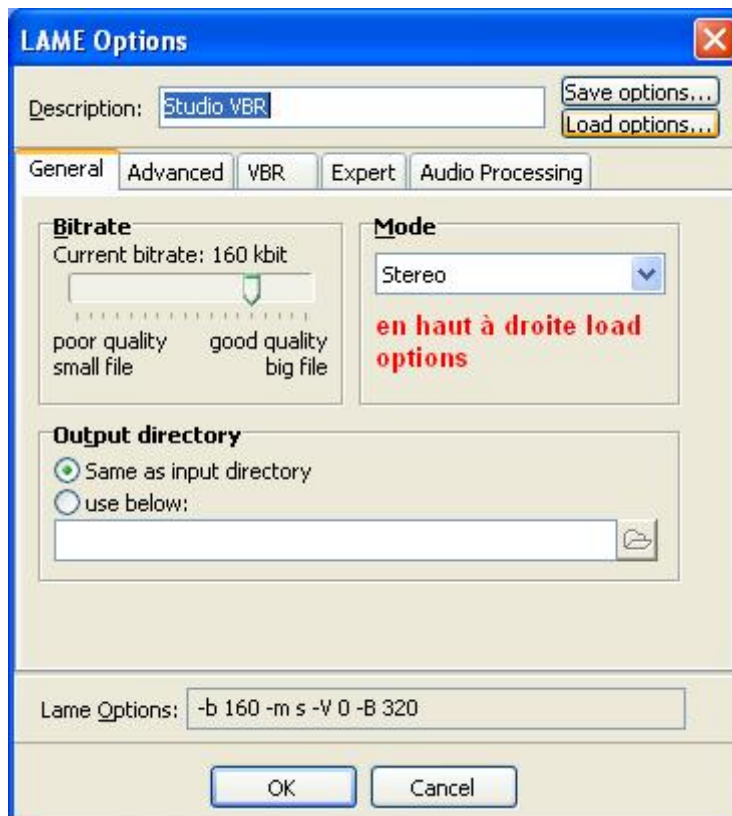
LAME Options

Description: Studio VBR

Save options...
Load options...

General | Advanced | VBR | Expert | Audio Processing

Bitrate
Current bitrate: 160 kbit

poor quality small file
good quality big file

Mode
Stereo

en haut à droite load options

Output directory
Same as input directory
use below:

Lame Options: -b 160 -m s -V 0 -B 320

OK
Cancel